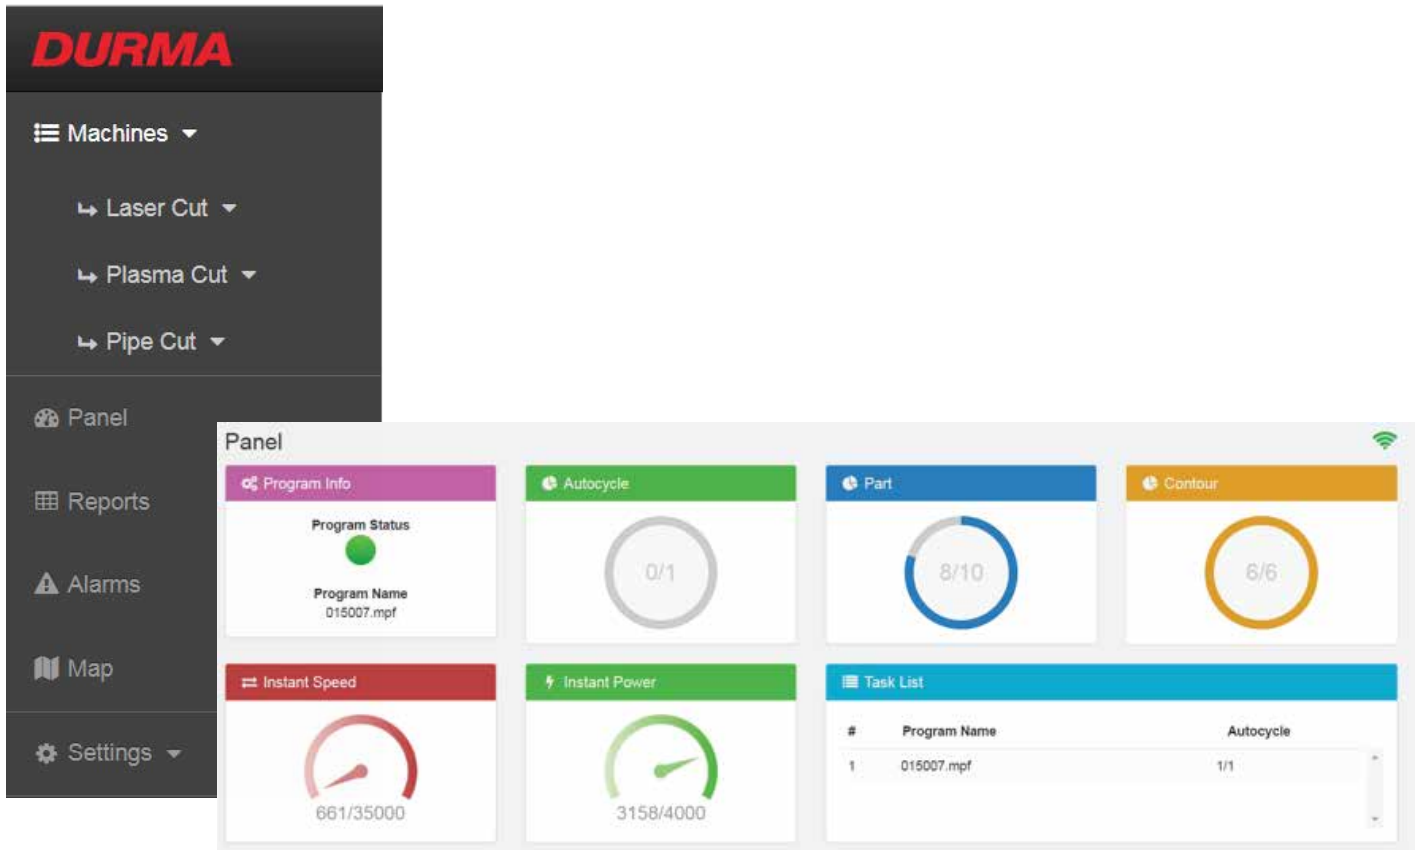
DURMA

Machines

Laser Cut

Plasma Cut

Pipe Cut

Panel

Reports

Alarms

Map

Settings

Panel

Program Info

Program Status

Program Name
015007.mpf

Autocycle

0/1

Part

8/10

Contour

6/6

Instant Speed

661/35000

Instant Power

3158/4000

Task List

| # | Program Name | Autocycle |
|---|---|---|
| 1 | 015007.mpf | 1/1 |